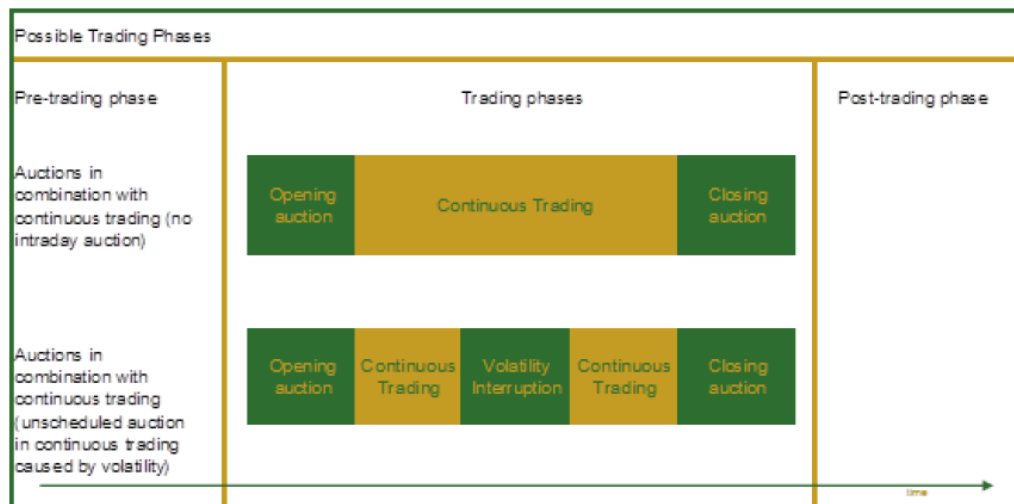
Possible Trading Phases

Pre-trading phase

Trading phases

Post-trading phase

Auctions in combination with continuous trading (no intraday auction)

Opening auction

Continuous Trading

Closing auction

Auctions in combination with continuous trading (unscheduled auction in continuous trading caused by volatility)

Opening auction

Continuous Trading

Volatility Interruption

Continuous Trading

Closing auction

time